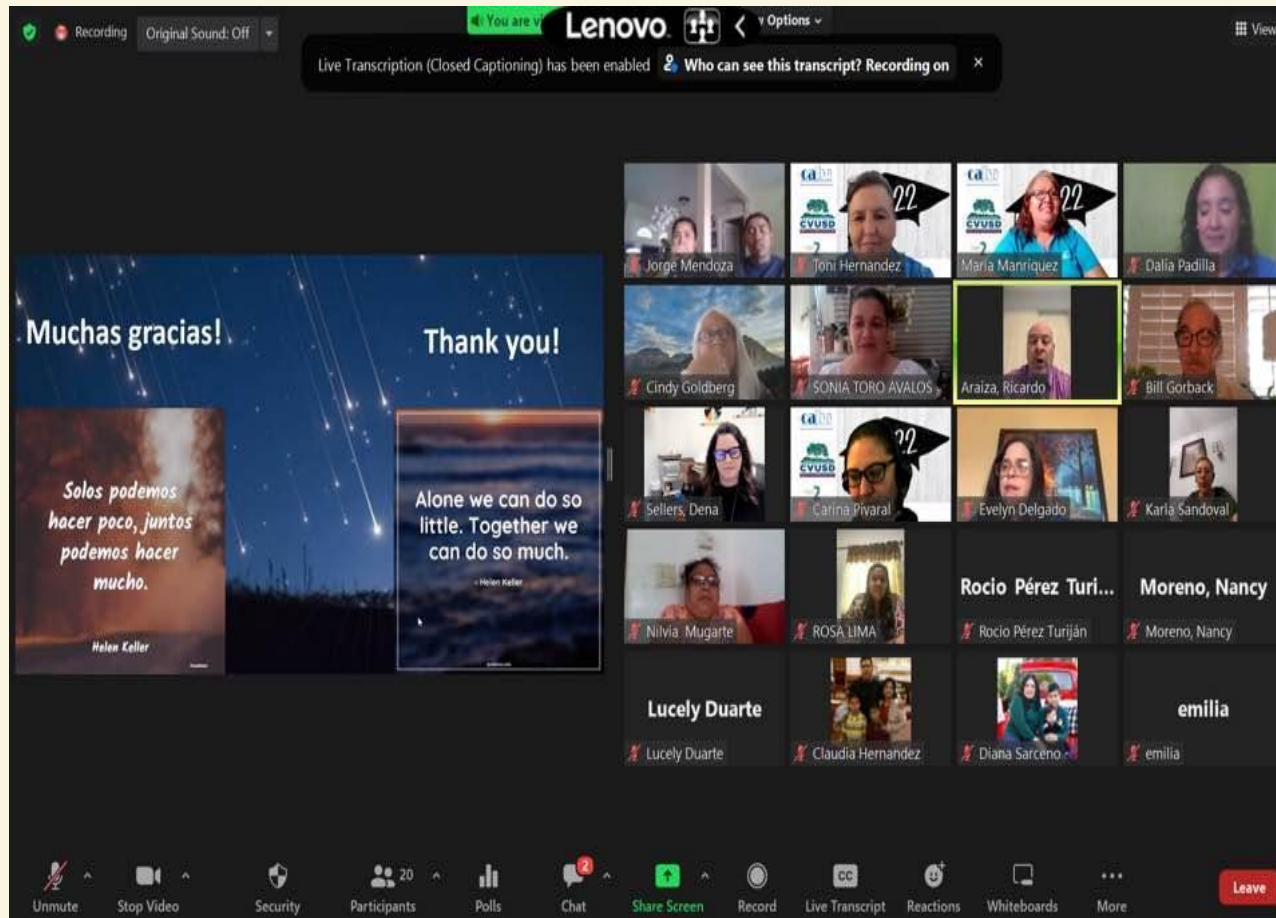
Recording Original Sound: Off

You are vi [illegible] Lenovo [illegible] Options

View

Live Transcription (Closed Captioning) has been enabled Who can see this transcript? Recording on ×

Muchas gracias!

Thank you!

Solos podemos hacer poco, juntos podemos hacer mucho.

Helen Keller

Alone we can do so little. Together we can do so much.

- Helen Keller

Jorge Mendoza

Toni Hernandez

Maria Manriquez

Dalia Padilla

Cindy Goldberg

SONIA TORO AVALOS

Araiza, Ricardo

Bill Gorback

Sellers, Dena

Carina Pivaral

Evelyn Delgado

Karla Sandoval

Nilvia Mugarte

ROSA LIMA

Rocio Pérez Turi...

Rocio Pérez Turiján

Moreno, Nancy

Moreno, Nancy

Lucely Duarte

Lucely Duarte

Claudia Hernandez

Diana Sarceno

emilia

emilia

Unmute Stop Video Security 20 Participants Polls 2 Chat Share Screen Record CC Live Transcript Reactions Whiteboards More Leave